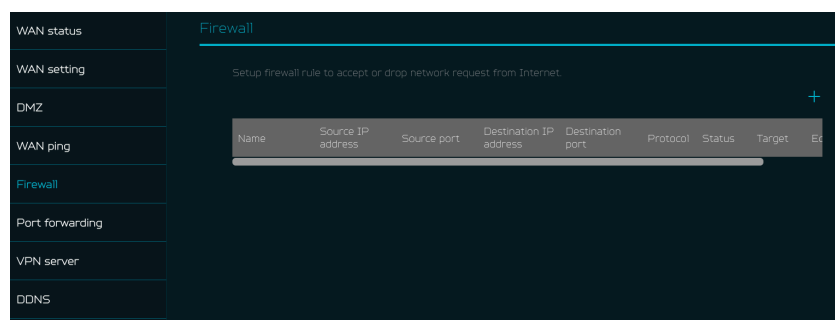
WAN status

WAN setting

DMZ

WAN ping

Firewall

Port forwarding

VPN server

DDNS

Firewall

Setup firewall rule to accept or drop network request from Internet.

+

| Name | Source IP address | Source port | Destination IP address | Destination port | Protocol | Status | Target | Ed |
|---|---|---|---|---|---|---|---|---|